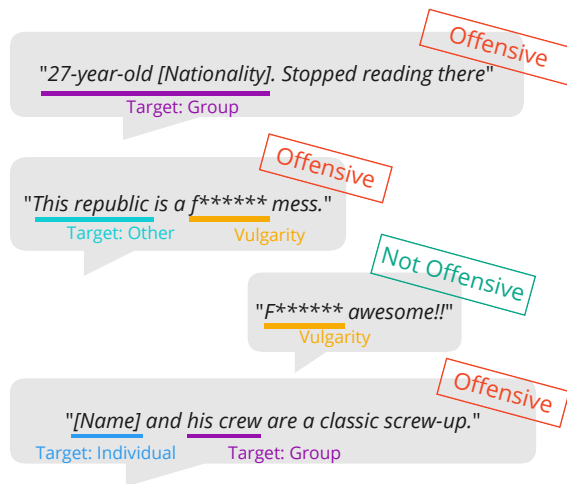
Offensive

"27-year-old [Nationality]. Stopped reading there"
Target: Group

Offensive

"This republic is a f****** mess."
Target: Other
Vulgarity

Not Offensive

"F****** awesome!!"
Vulgarity

Offensive

"[Name] and his crew are a classic screw-up."
Target: Individual
Target: Group